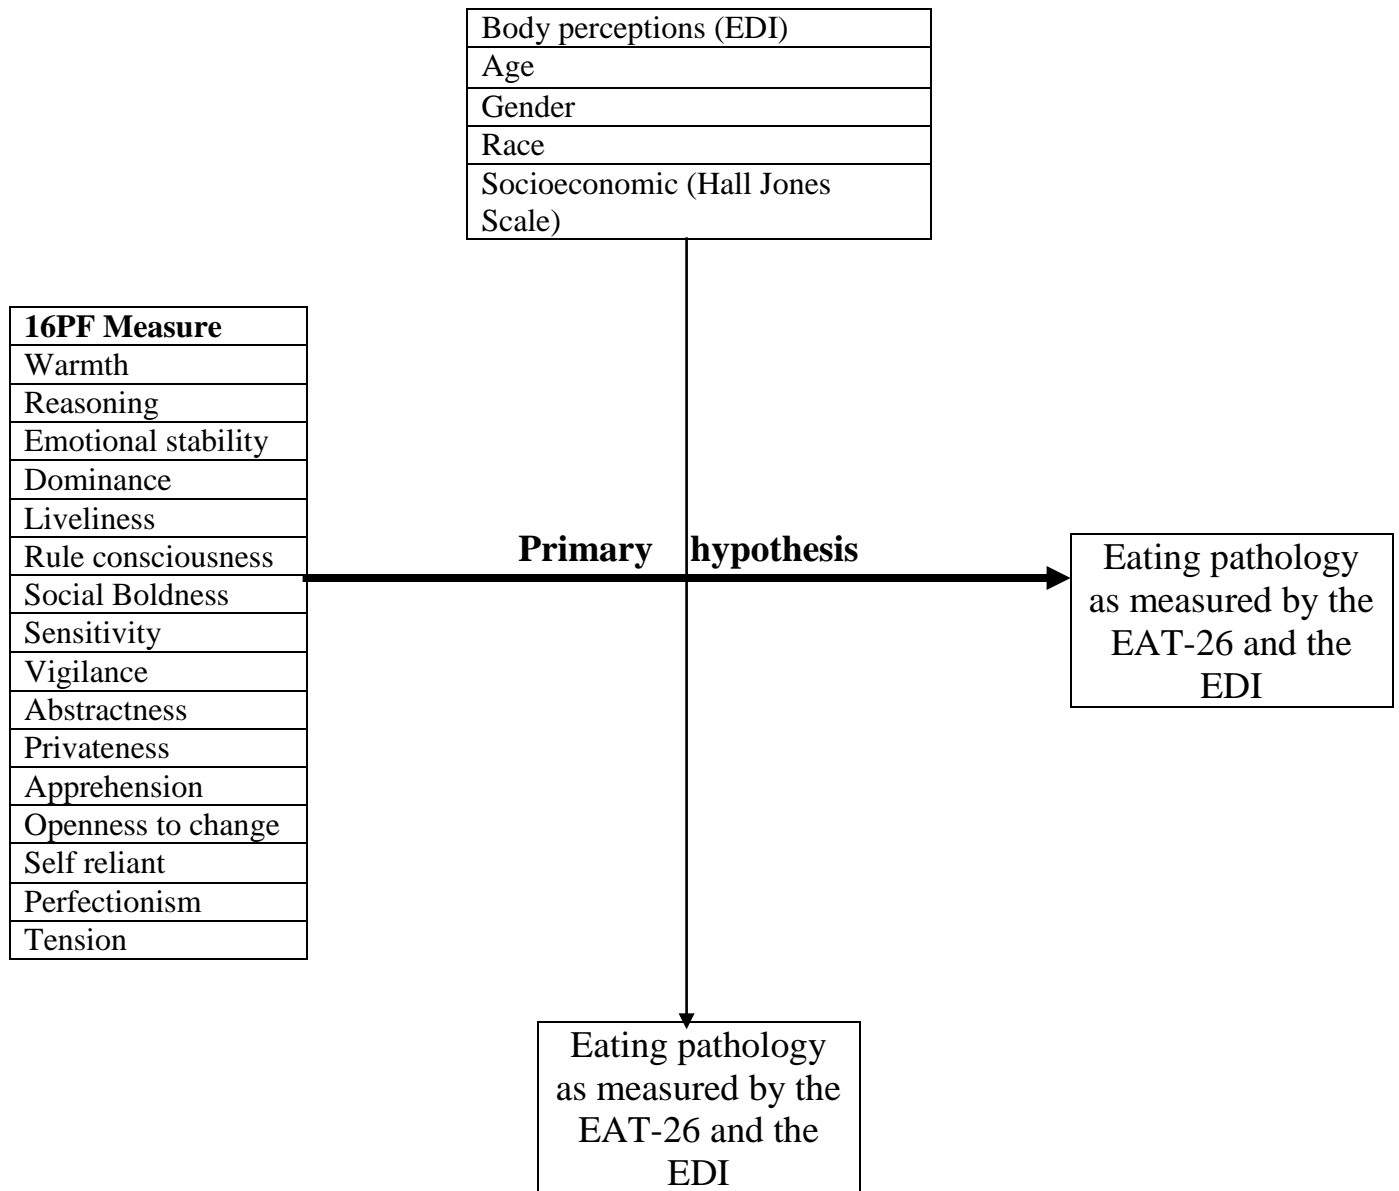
| Body perceptions (EDI) |
|---|
| Age |
| Gender |
| Race |
| Socioeconomic (Hall Jones Scale) |

| **16PF Measure** |
|---|
| Warmth |
| Reasoning |
| Emotional stability |
| Dominance |
| Liveliness |
| Rule consciousness |
| Social Boldness |
| Sensitivity |
| Vigilance |
| Abstractness |
| Privateness |
| Apprehension |
| Openness to change |
| Self reliant |
| Perfectionism |
| Tension |

**Primary hypothesis**

Eating pathology as measured by the EAT-26 and the EDI

Eating pathology as measured by the EAT-26 and the EDI